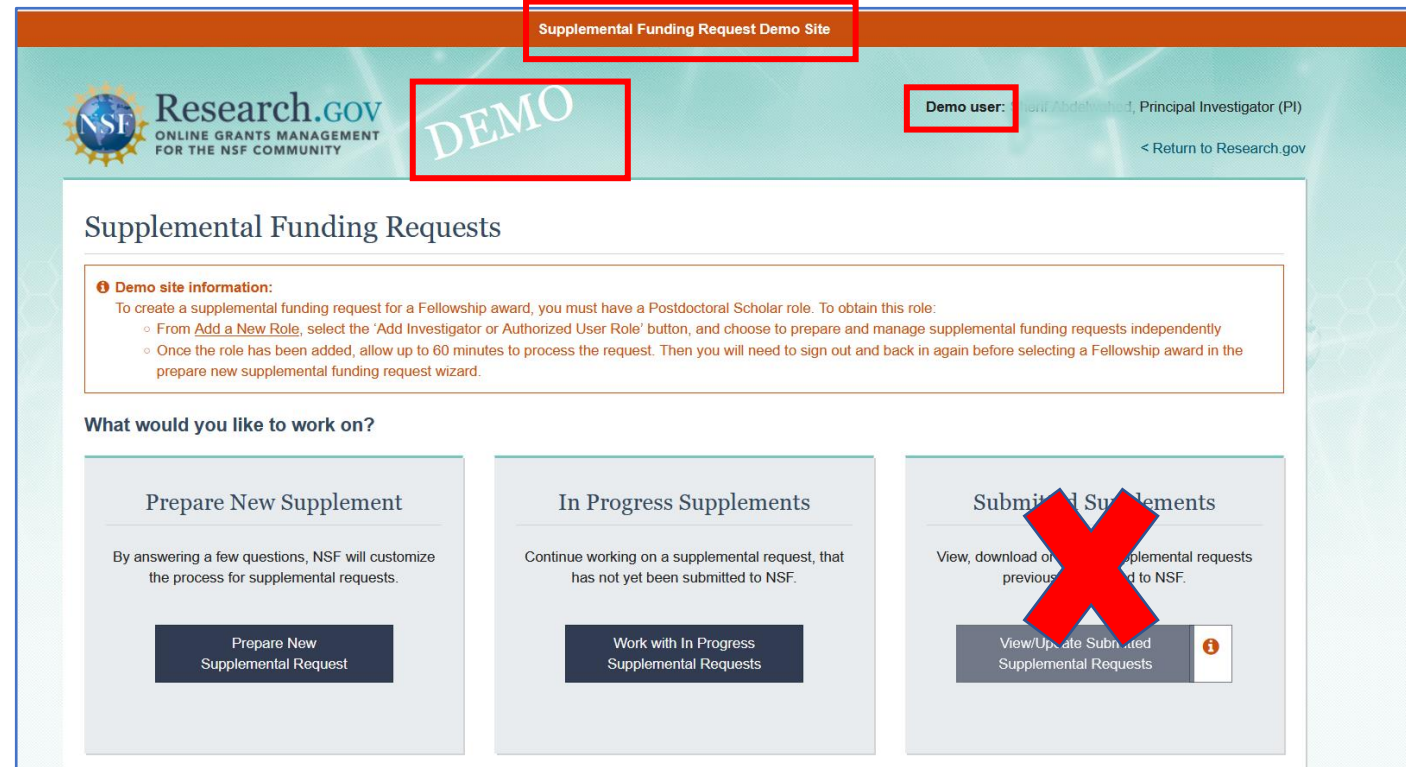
Supplemental Funding Request Demo Site

NSF Research.GOV
ONLINE GRANTS MANAGEMENT FOR THE NSF COMMUNITY

DEMO

Demo user: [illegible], Principal Investigator (PI)

< Return to Research.gov

Supplemental Funding Requests

Demo site information:
To create a supplemental funding request for a Fellowship award, you must have a Postdoctoral Scholar role. To obtain this role:
○ From Add a New Role, select the 'Add Investigator or Authorized User Role' button, and choose to prepare and manage supplemental funding requests independently
○ Once the role has been added, allow up to 60 minutes to process the request. Then you will need to sign out and back in again before selecting a Fellowship award in the prepare new supplemental funding request wizard.

What would you like to work on?

Prepare New Supplement

By answering a few questions, NSF will customize the process for supplemental requests.

Prepare New Supplemental Request

In Progress Supplements

Continue working on a supplemental request, that has not yet been submitted to NSF.

Work with In Progress Supplemental Requests

Submit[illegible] Su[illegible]lements

View, download o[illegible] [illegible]pplemental requests previous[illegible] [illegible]d to NSF.

View/Up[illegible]ate Subm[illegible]tted Supplemental Requests